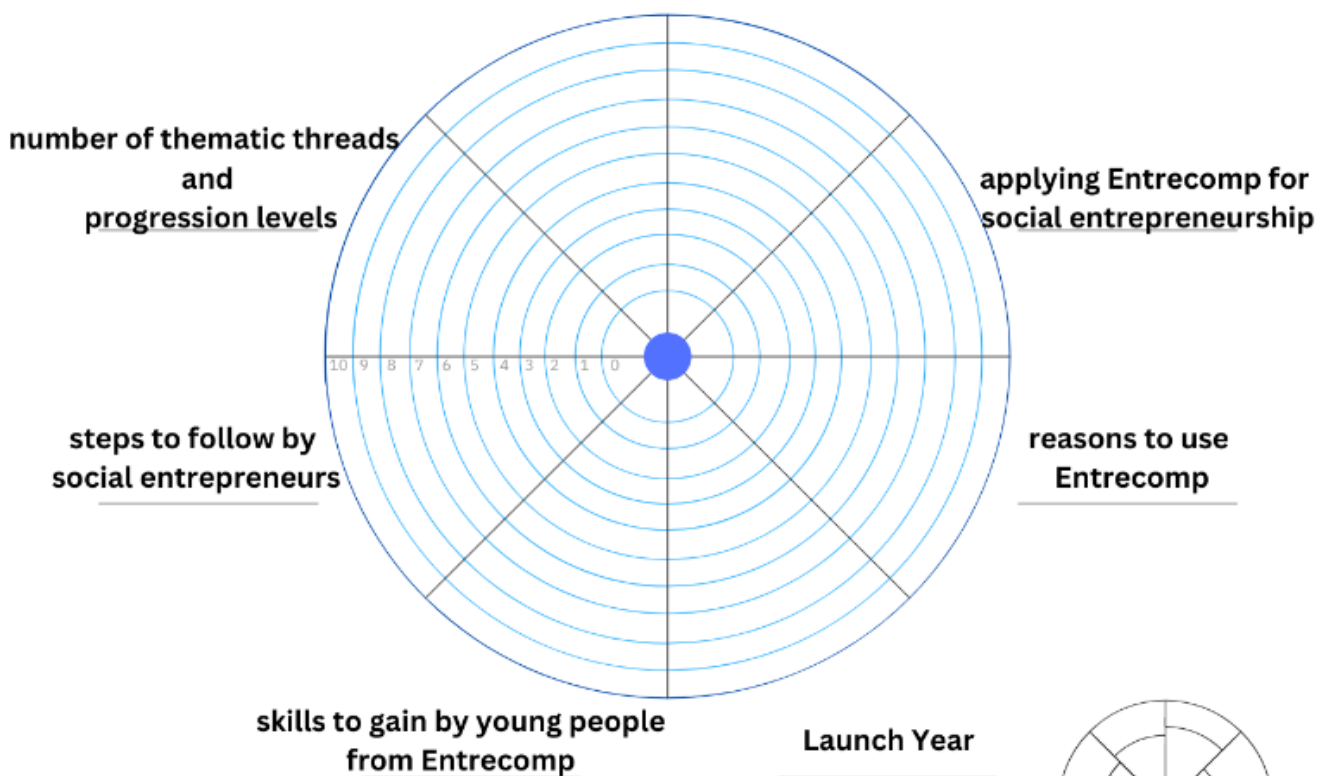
number of thematic threads and progression levels

applying Entrecomp for social entrepreneurship

10 9 8 7 6 5 4 3 2 1 0

steps to follow by social entrepreneurs

reasons to use Entrecomp

skills to gain by young people from Entrecomp

Launch Year